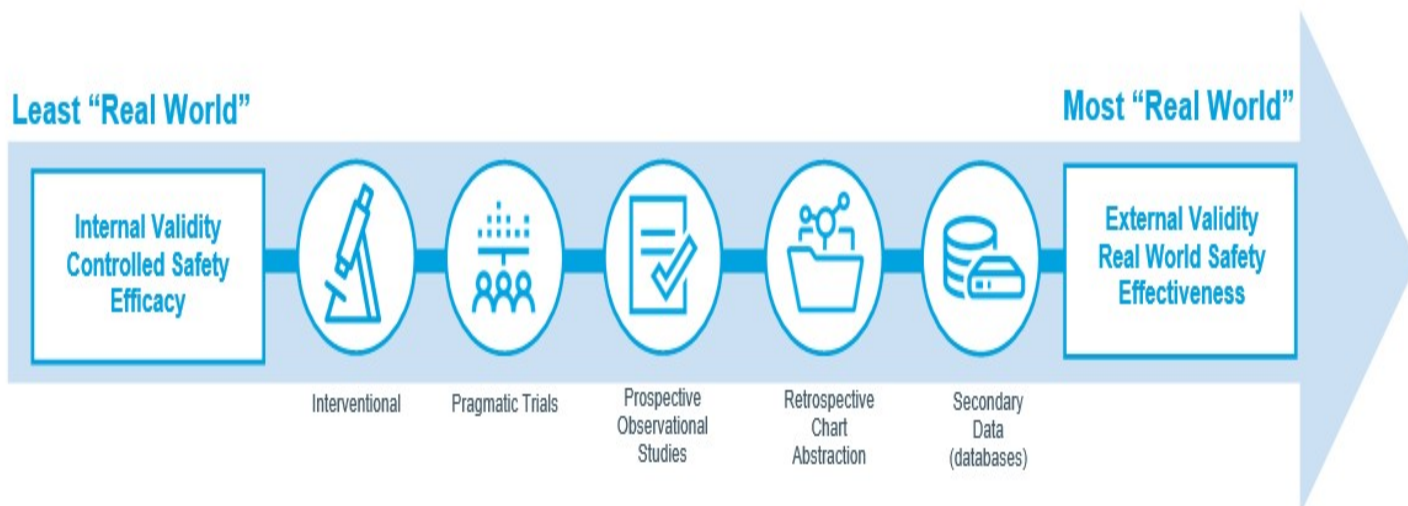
Least “Real World”

Most “Real World”

Internal Validity
Controlled Safety
Efficacy

Interventional

Pragmatic Trials

Prospective
Observational
Studies

Retrospective
Chart
Abstraction

Secondary
Data
(databases)

External Validity
Real World Safety
Effectiveness